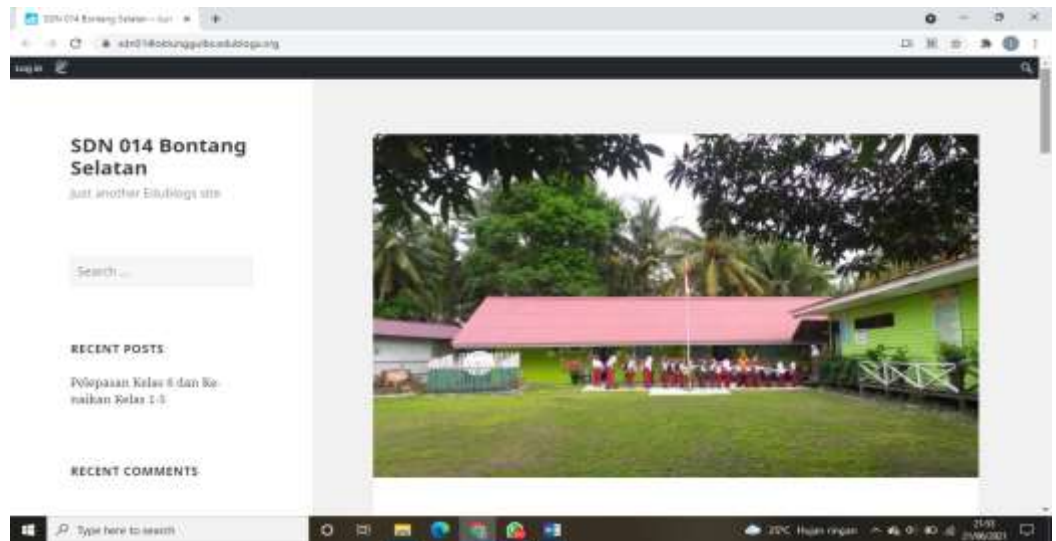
SDN 014 Bontang Selatan – Just ×

sdn014bontangselatan.edublogs.org

Log in

SDN 014 Bontang Selatan

Just another Edublogs site

Search ...

RECENT POSTS

Pelepasan Kelas 6 dan Kenaikan Kelas 1-5

RECENT COMMENTS

Type here to search

25°C Hujan ringan

21:50
21/06/2021